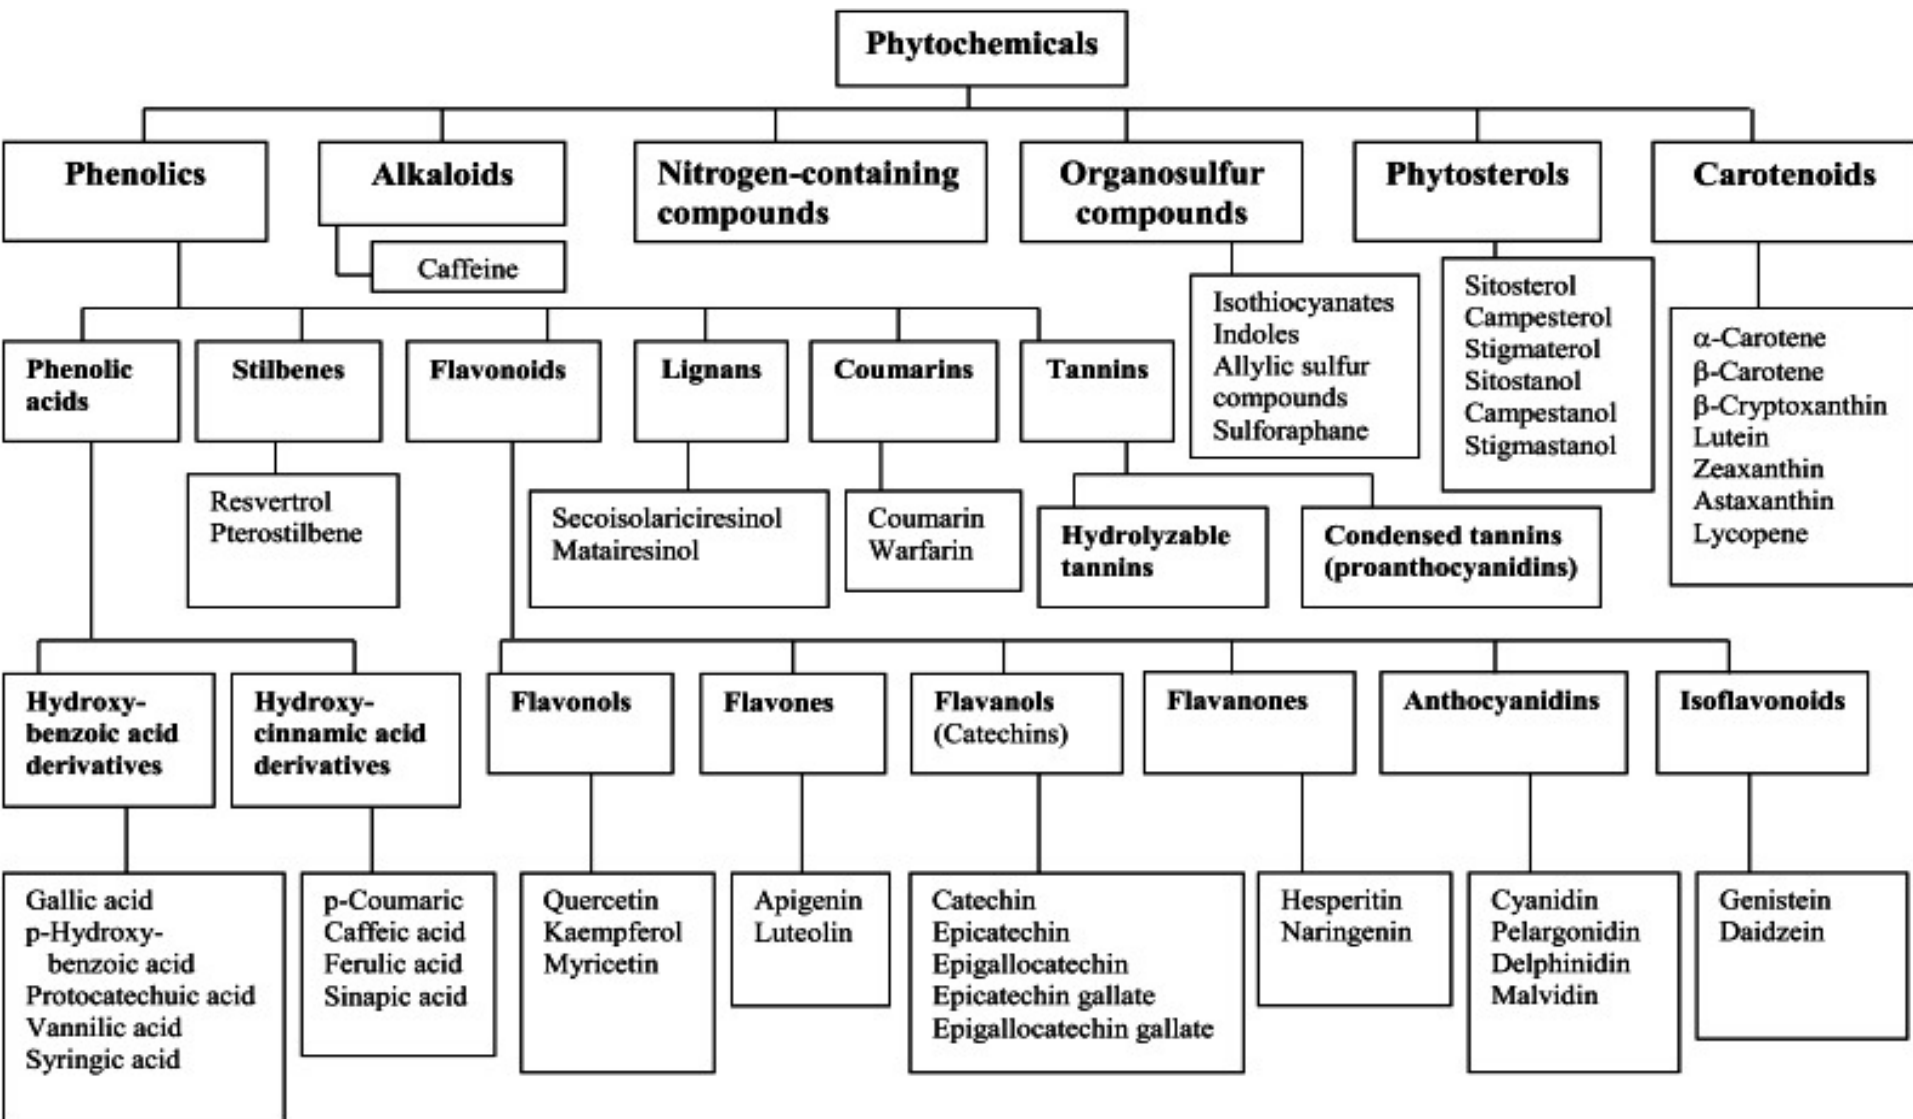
Phytochemicals

Phenolics

Alkaloids

Caffeine

Nitrogen-containing compounds

Organosulfur compounds

Isothiocyanates
Indoles
Allylic sulfur compounds
Sulforaphane

Phytosterols

Sitosterol
Campesterol
Stigmaterol
Sitostanol
Campestanol
Stigmastanol

Carotenoids

α-Carotene
β-Carotene
β-Cryptoxanthin
Lutein
Zeaxanthin
Astaxanthin
Lycopene

Phenolic acids

Stilbenes

Resvertrol
Pterostilbene

Flavonoids

Lignans

Secoisolariciresinol
Matairesinol

Coumarins

Coumarin
Warfarin

Tannins

Hydrolyzable tannins

Condensed tannins (proanthocyanidins)

Hydroxy-benzoic acid derivatives

Gallic acid
p-Hydroxy-benzoic acid
Protocatechuic acid
Vannilic acid
Syringic acid

Hydroxy-cinnamic acid derivatives

p-Coumaric
Caffeic acid
Ferulic acid
Sinapic acid

Flavonols

Quercetin
Kaempferol
Myricetin

Flavones

Apigenin
Luteolin

Flavanols (Catechins)

Catechin
Epicatechin
Epigallocatechin
Epicatechin gallate
Epigallocatechin gallate

Flavanones

Hesperitin
Naringenin

Anthocyanidins

Cyanidin
Pelargonidin
Delphinidin
Malvidin

Isoflavonoids

Genistein
Daidzein